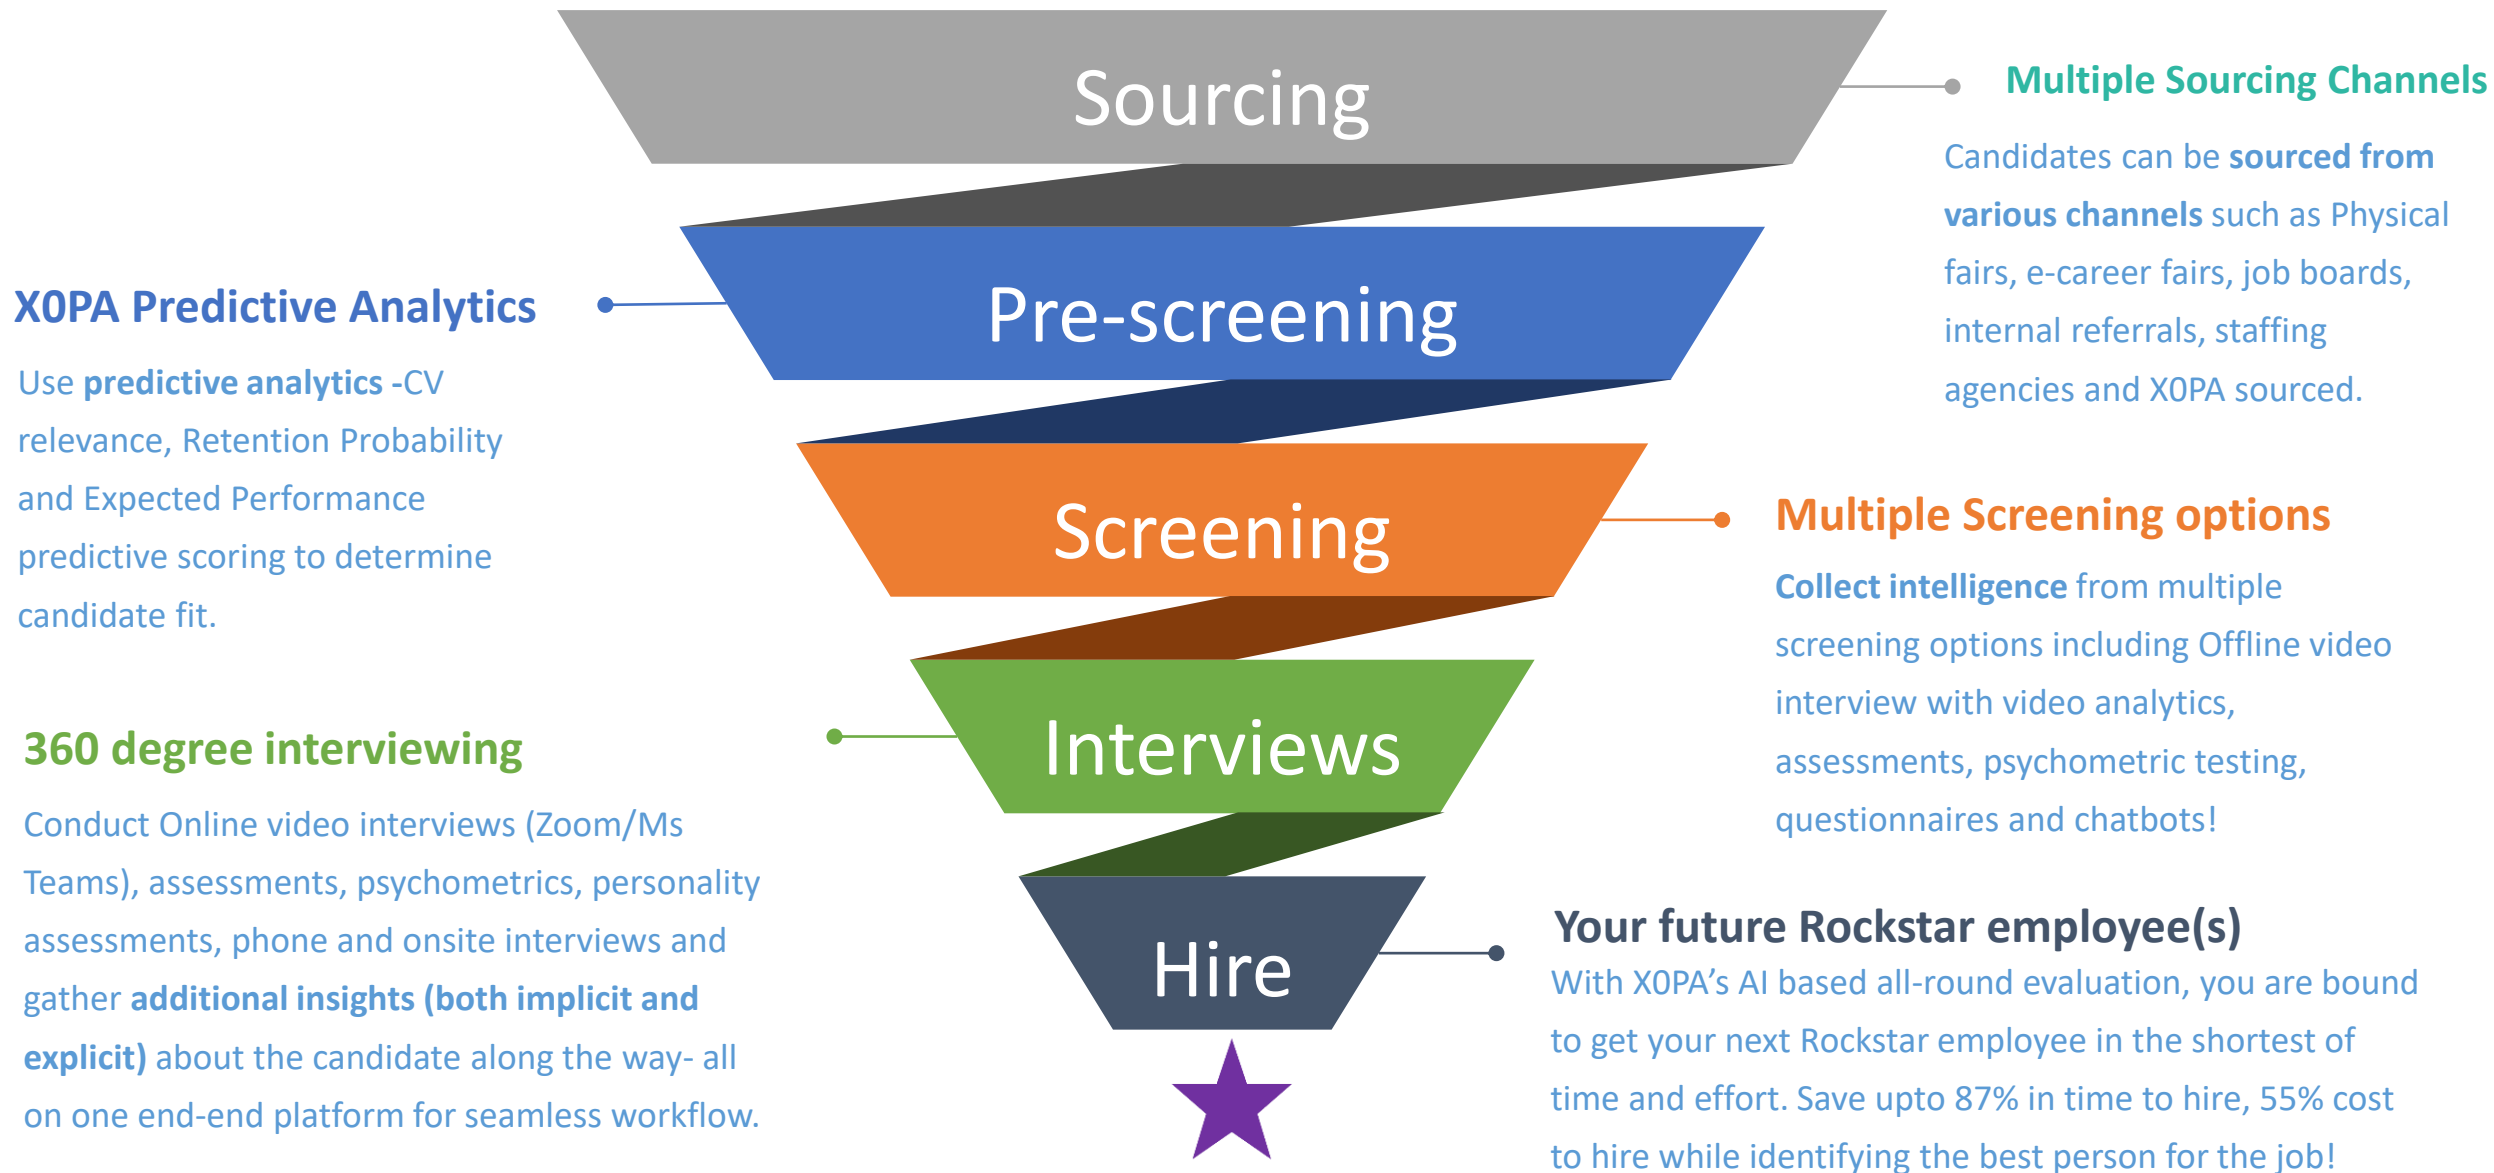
Sourcing

Multiple Sourcing Channels

Candidates can be sourced from various channels such as Physical fairs, e-career fairs, job boards, internal referrals, staffing agencies and X0PA sourced.

Pre-screening

X0PA Predictive Analytics

Use predictive analytics -CV relevance, Retention Probability and Expected Performance predictive scoring to determine candidate fit.

Screening

Multiple Screening options

Collect intelligence from multiple screening options including Offline video interview with video analytics, assessments, psychometric testing, questionnaires and chatbots!

Interviews

360 degree interviewing

Conduct Online video interviews (Zoom/Ms Teams), assessments, psychometrics, personality assessments, phone and onsite interviews and gather additional insights (both implicit and explicit) about the candidate along the way- all on one end-end platform for seamless workflow.

Hire

Your future Rockstar employee(s)

With X0PA's AI based all-round evaluation, you are bound to get your next Rockstar employee in the shortest of time and effort. Save upto 87% in time to hire, 55% cost to hire while identifying the best person for the job!